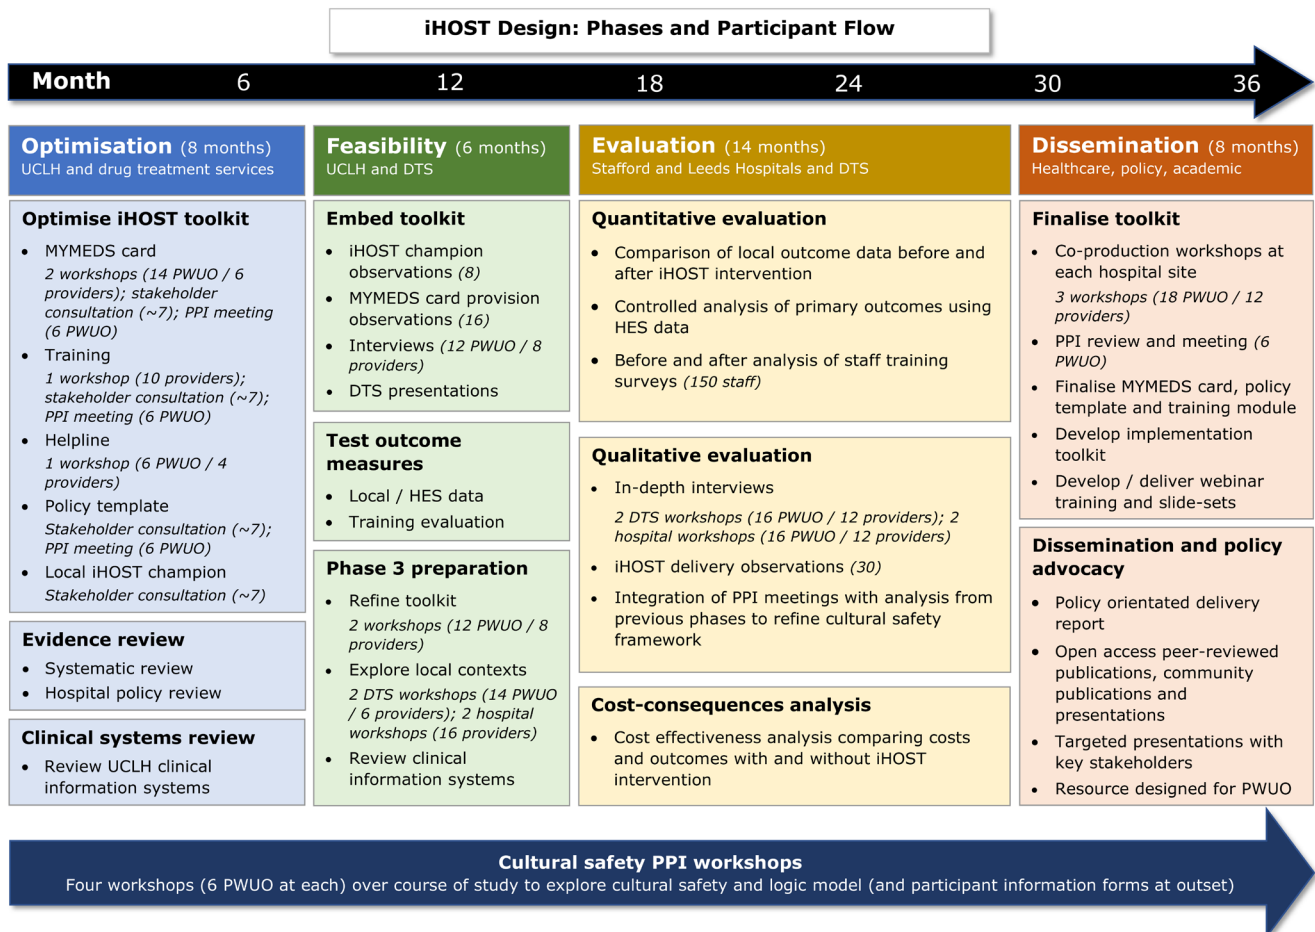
iHOST Design: Phases and Participant Flow

Month 6 12 18 24 30 36

**Optimisation** (8 months)
UCLH and drug treatment services

**Optimise iHOST toolkit**
- MYMEDS card
  *2 workshops (14 PWUO / 6 providers); stakeholder consultation (~7); PPI meeting (6 PWUO)*
- Training
  *1 workshop (10 providers); stakeholder consultation (~7); PPI meeting (6 PWUO)*
- Helpline
  *1 workshop (6 PWUO / 4 providers)*
- Policy template
  *Stakeholder consultation (~7); PPI meeting (6 PWUO)*
- Local iHOST champion
  *Stakeholder consultation (~7)*

**Evidence review**
- Systematic review
- Hospital policy review

**Clinical systems review**
- Review UCLH clinical information systems

**Feasibility** (6 months)
UCLH and DTS

**Embed toolkit**
- iHOST champion observations *(8)*
- MYMEDS card provision observations *(16)*
- Interviews *(12 PWUO / 8 providers)*
- DTS presentations

**Test outcome measures**
- Local / HES data
- Training evaluation

**Phase 3 preparation**
- Refine toolkit
  *2 workshops (12 PWUO / 8 providers)*
- Explore local contexts
  *2 DTS workshops (14 PWUO / 6 providers); 2 hospital workshops (16 providers)*
- Review clinical information systems

**Evaluation** (14 months)
Stafford and Leeds Hospitals and DTS

**Quantitative evaluation**
- Comparison of local outcome data before and after iHOST intervention
- Controlled analysis of primary outcomes using HES data
- Before and after analysis of staff training surveys *(150 staff)*

**Qualitative evaluation**
- In-depth interviews
  *2 DTS workshops (16 PWUO / 12 providers); 2 hospital workshops (16 PWUO / 12 providers)*
- iHOST delivery observations *(30)*
- Integration of PPI meetings with analysis from previous phases to refine cultural safety framework

**Cost-consequences analysis**
- Cost effectiveness analysis comparing costs and outcomes with and without iHOST intervention

**Dissemination** (8 months)
Healthcare, policy, academic

**Finalise toolkit**
- Co-production workshops at each hospital site
  *3 workshops (18 PWUO / 12 providers)*
- PPI review and meeting *(6 PWUO)*
- Finalise MYMEDS card, policy template and training module
- Develop implementation toolkit
- Develop / deliver webinar training and slide-sets

**Dissemination and policy advocacy**
- Policy orientated delivery report
- Open access peer-reviewed publications, community publications and presentations
- Targeted presentations with key stakeholders
- Resource designed for PWUO

**Cultural safety PPI workshops**
Four workshops (6 PWUO at each) over course of study to explore cultural safety and logic model (and participant information forms at outset)